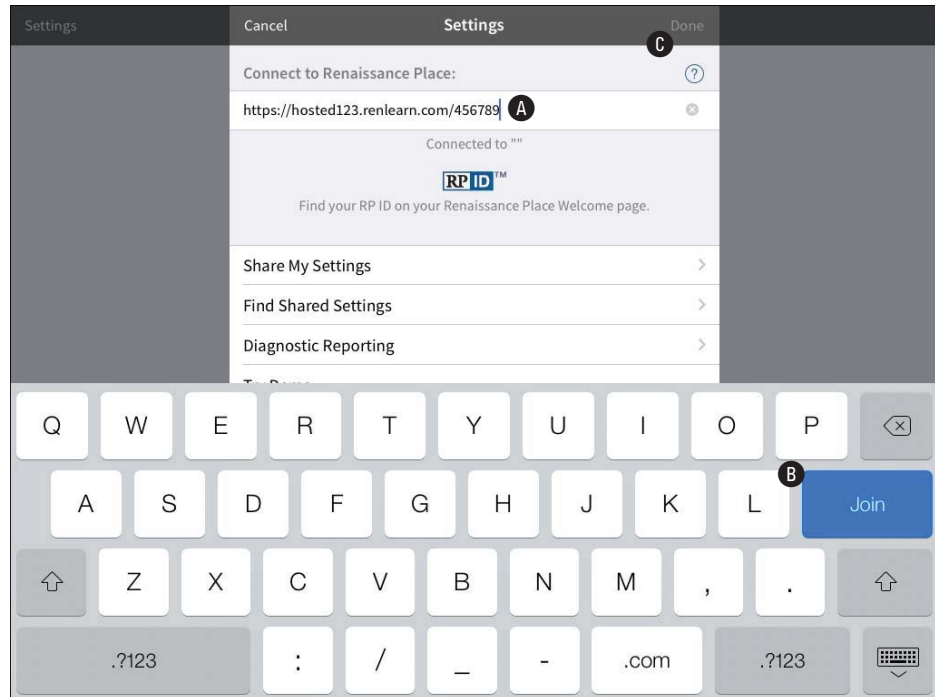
Settings

Cancel Settings Done

C

Connect to Renaissance Place: ?

https://hosted123.renlearn.com/456789 A

Connected to ""

RP ID™

Find your RP ID on your Renaissance Place Welcome page.

Share My Settings

Find Shared Settings

Diagnostic Reporting

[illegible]

Q W E R T Y U I O P

A S D F G H J K L B Join

Z X C V B N M , .

.?123 : / _ - .com .?123